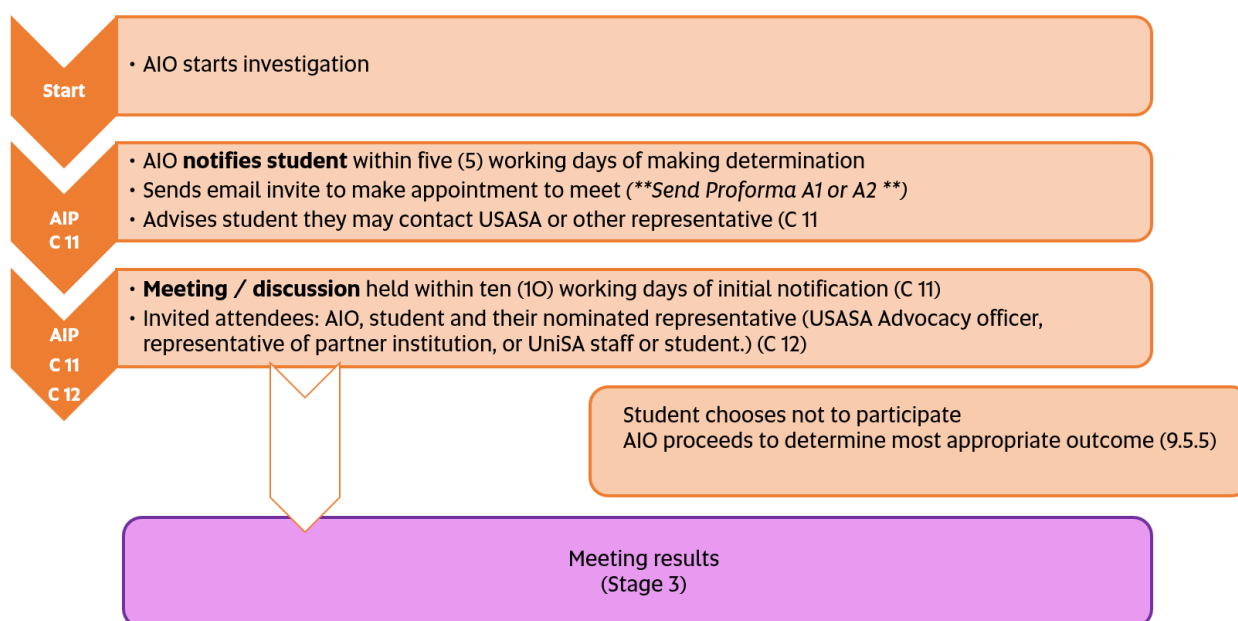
Start

• AIO starts investigation

AIP
C 11

• AIO **notifies student** within five (5) working days of making determination
• Sends email invite to make appointment to meet (*\*\*Send Proforma A1 or A2 \*\**)
• Advises student they may contact USASA or other representative (C 11

AIP
C 11
C 12

• **Meeting / discussion** held within ten (1O) working days of initial notification (C 11)
• Invited attendees: AIO, student and their nominated representative (USASA Advocacy officer, representative of partner institution, or UniSA staff or student.) (C 12)

Student chooses not to participate
AIO proceeds to determine most appropriate outcome (9.5.5)

Meeting results
(Stage 3)